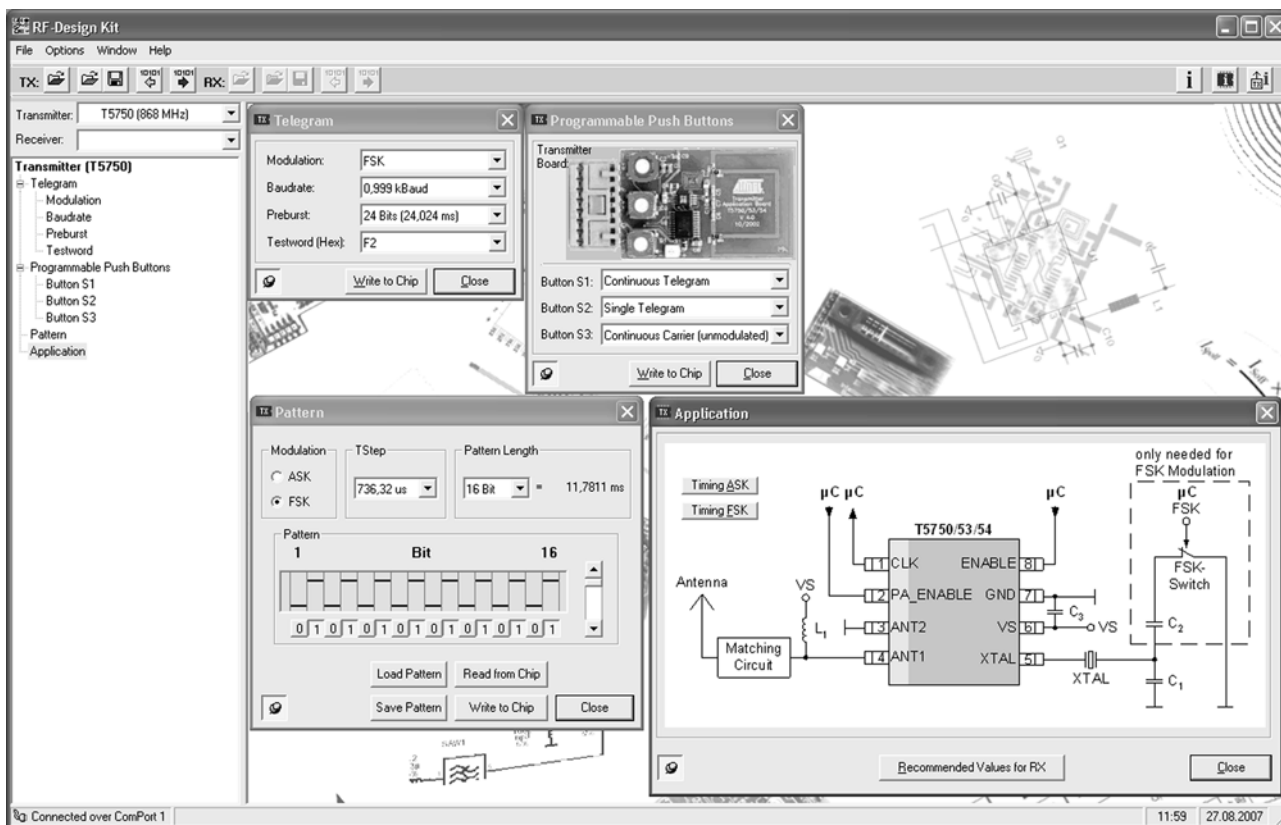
RF-Design Kit

File Options Window Help

TX: RX:

Transmitter: T5750 (868 MHz)
Receiver:

Transmitter (T5750)
Telegram
Modulation
Baudrate
Preburst
Testword
Programmable Push Buttons
Button S1
Button S2
Button S3
Pattern
Application

Telegram
Modulation: FSK
Baudrate: 0,999 kBaud
Preburst: 24 Bits (24,024 ms)
Testword (Hex): F2
Write to Chip Close

Programmable Push Buttons
Transmitter Board:
Button S1: Continuous Telegram
Button S2: Single Telegram
Button S3: Continuous Carrier (unmodulated)
Write to Chip Close

Pattern
Modulation
ASK
FSK
TStep
736,32 us
Pattern Length
16 Bit = 11,7811 ms
Pattern
1 Bit 16
0 1 0 1 0 1 0 1 0 1 0 1 0 1 0 1
Load Pattern Read from Chip
Save Pattern Write to Chip Close

Application
Timing ASK
Timing FSK
only needed for FSK Modulation
μC μC μC
T5750/53/54
1 CLK ENABLE 8
2 PA_ENABLE GND 7
3 ANT2 VS 6
4 ANT1 XTAL 5
Antenna
VS
$L_1$
Matching Circuit
$C_3$
VS
XTAL
μC FSK
FSK-Switch
$C_2$
$C_1$
Recommended Values for RX
Close

Connected over ComPort 1
11:59 27.08.2007